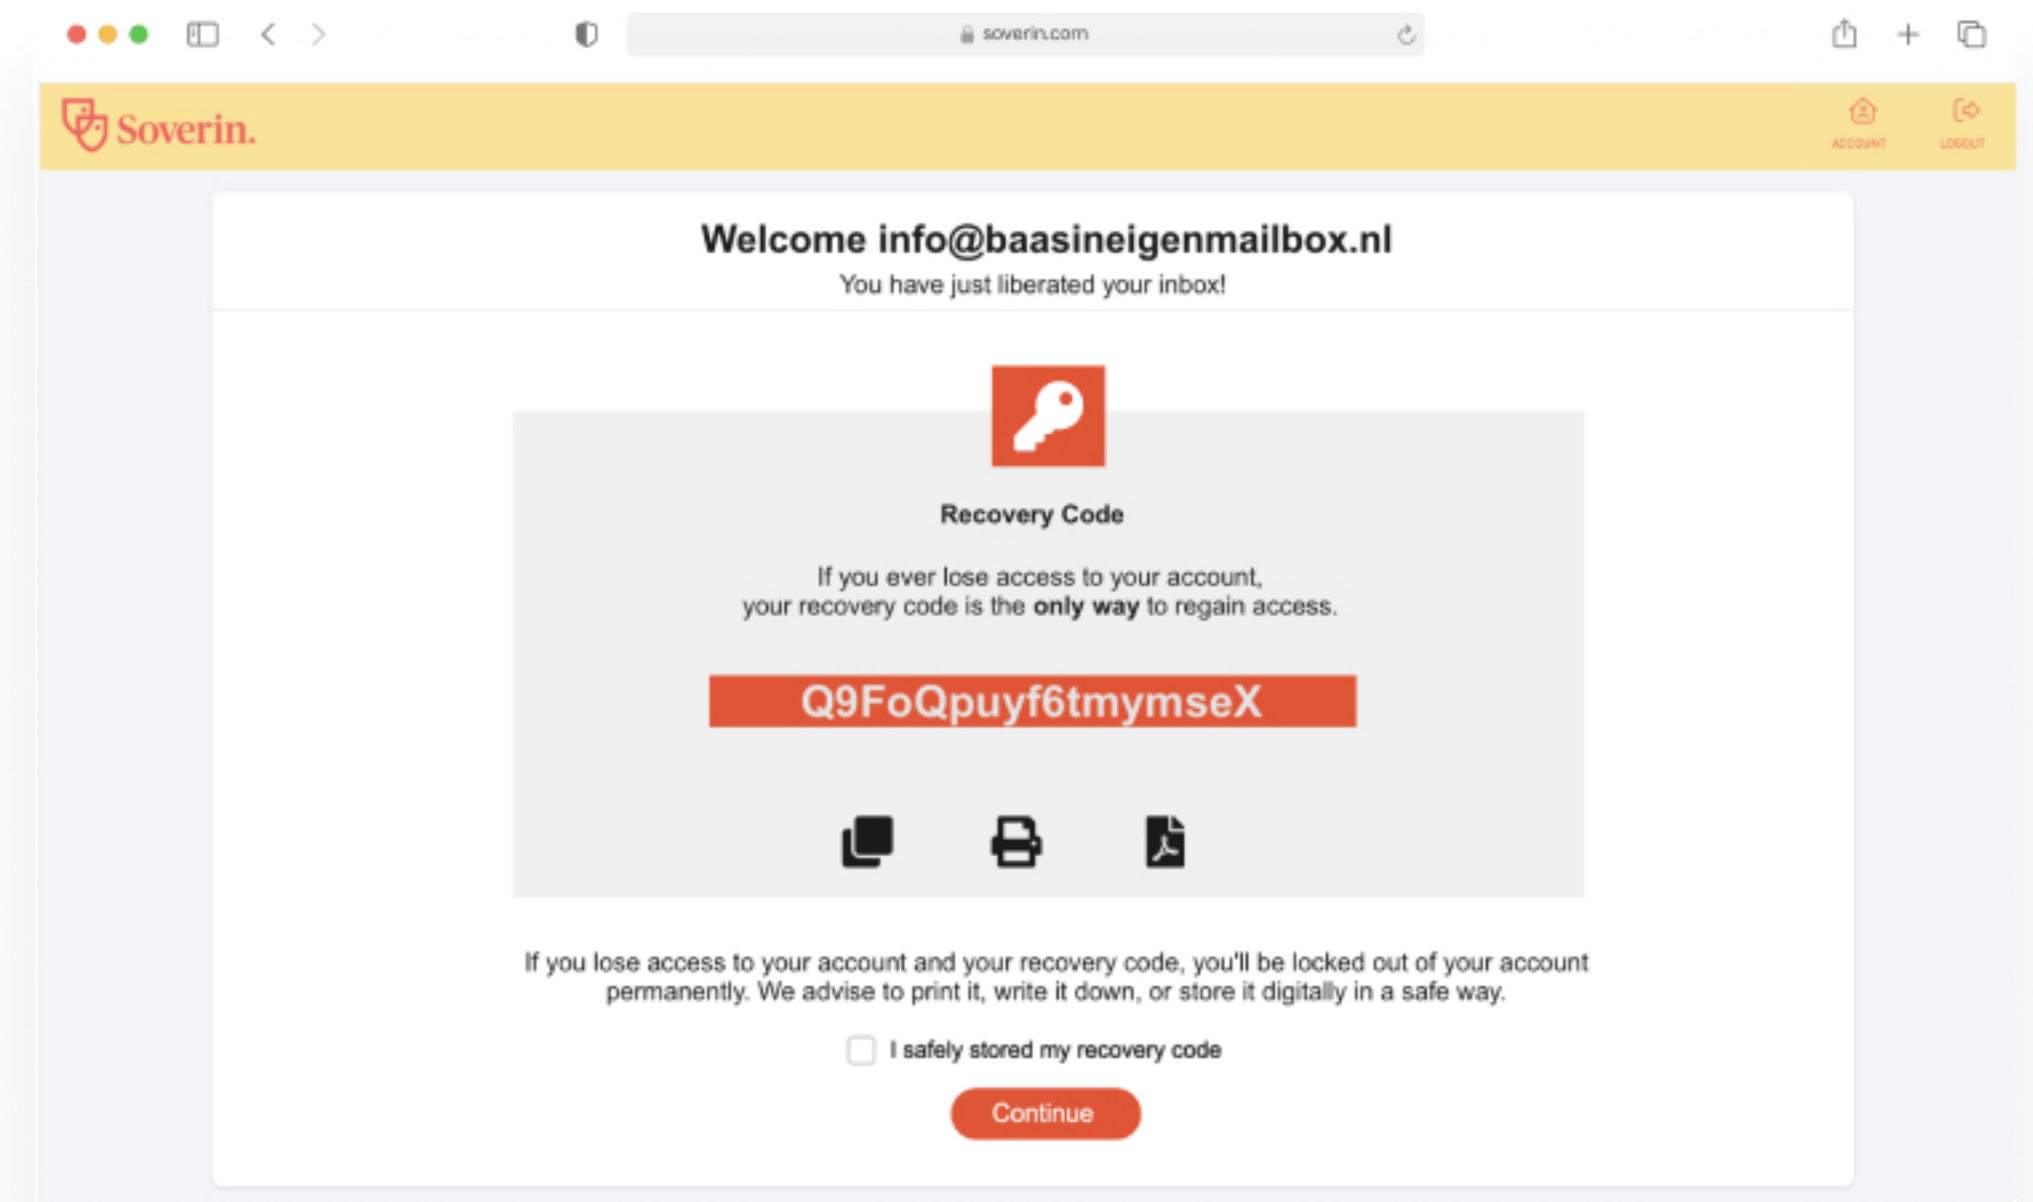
soverin.com

Soverin.

ACCOUNT LOGOUT

Welcome info@baasineigenmailbox.nl
You have just liberated your inbox!

Recovery Code

If you ever lose access to your account, your recovery code is the **only way** to regain access.

Q9FoQpuyf6tmymseX

If you lose access to your account and your recovery code, you'll be locked out of your account permanently. We advise to print it, write it down, or store it digitally in a safe way.

I safely stored my recovery code

Continue